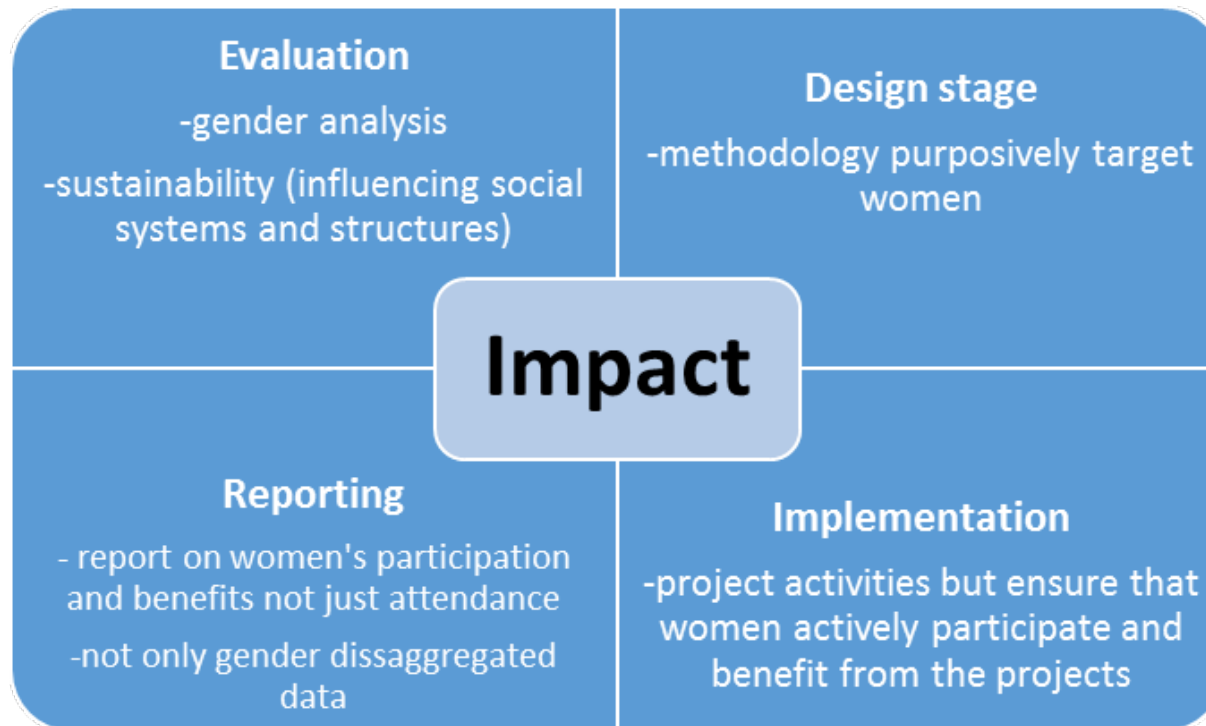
Evaluation

-gender analysis

-sustainability (influencing social systems and structures)

Design stage

-methodology purposively target women

Impact

Reporting

- report on women's participation and benefits not just attendance

-not only gender dissaggregated data

Implementation

-project activities but ensure that women actively participate and benefit from the projects